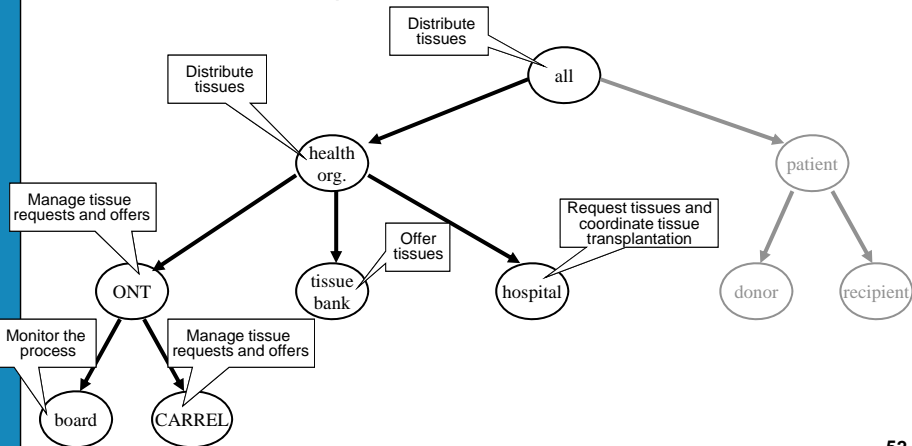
Distribute tissues

all

Distribute tissues

health org.

patient

Manage tissue requests and offers

Request tissues and coordinate tissue transplantation

Offer tissues

ONT

tissue bank

hospital

donor

recipient

Monitor the process

Manage tissue requests and offers

board

CARREL

52